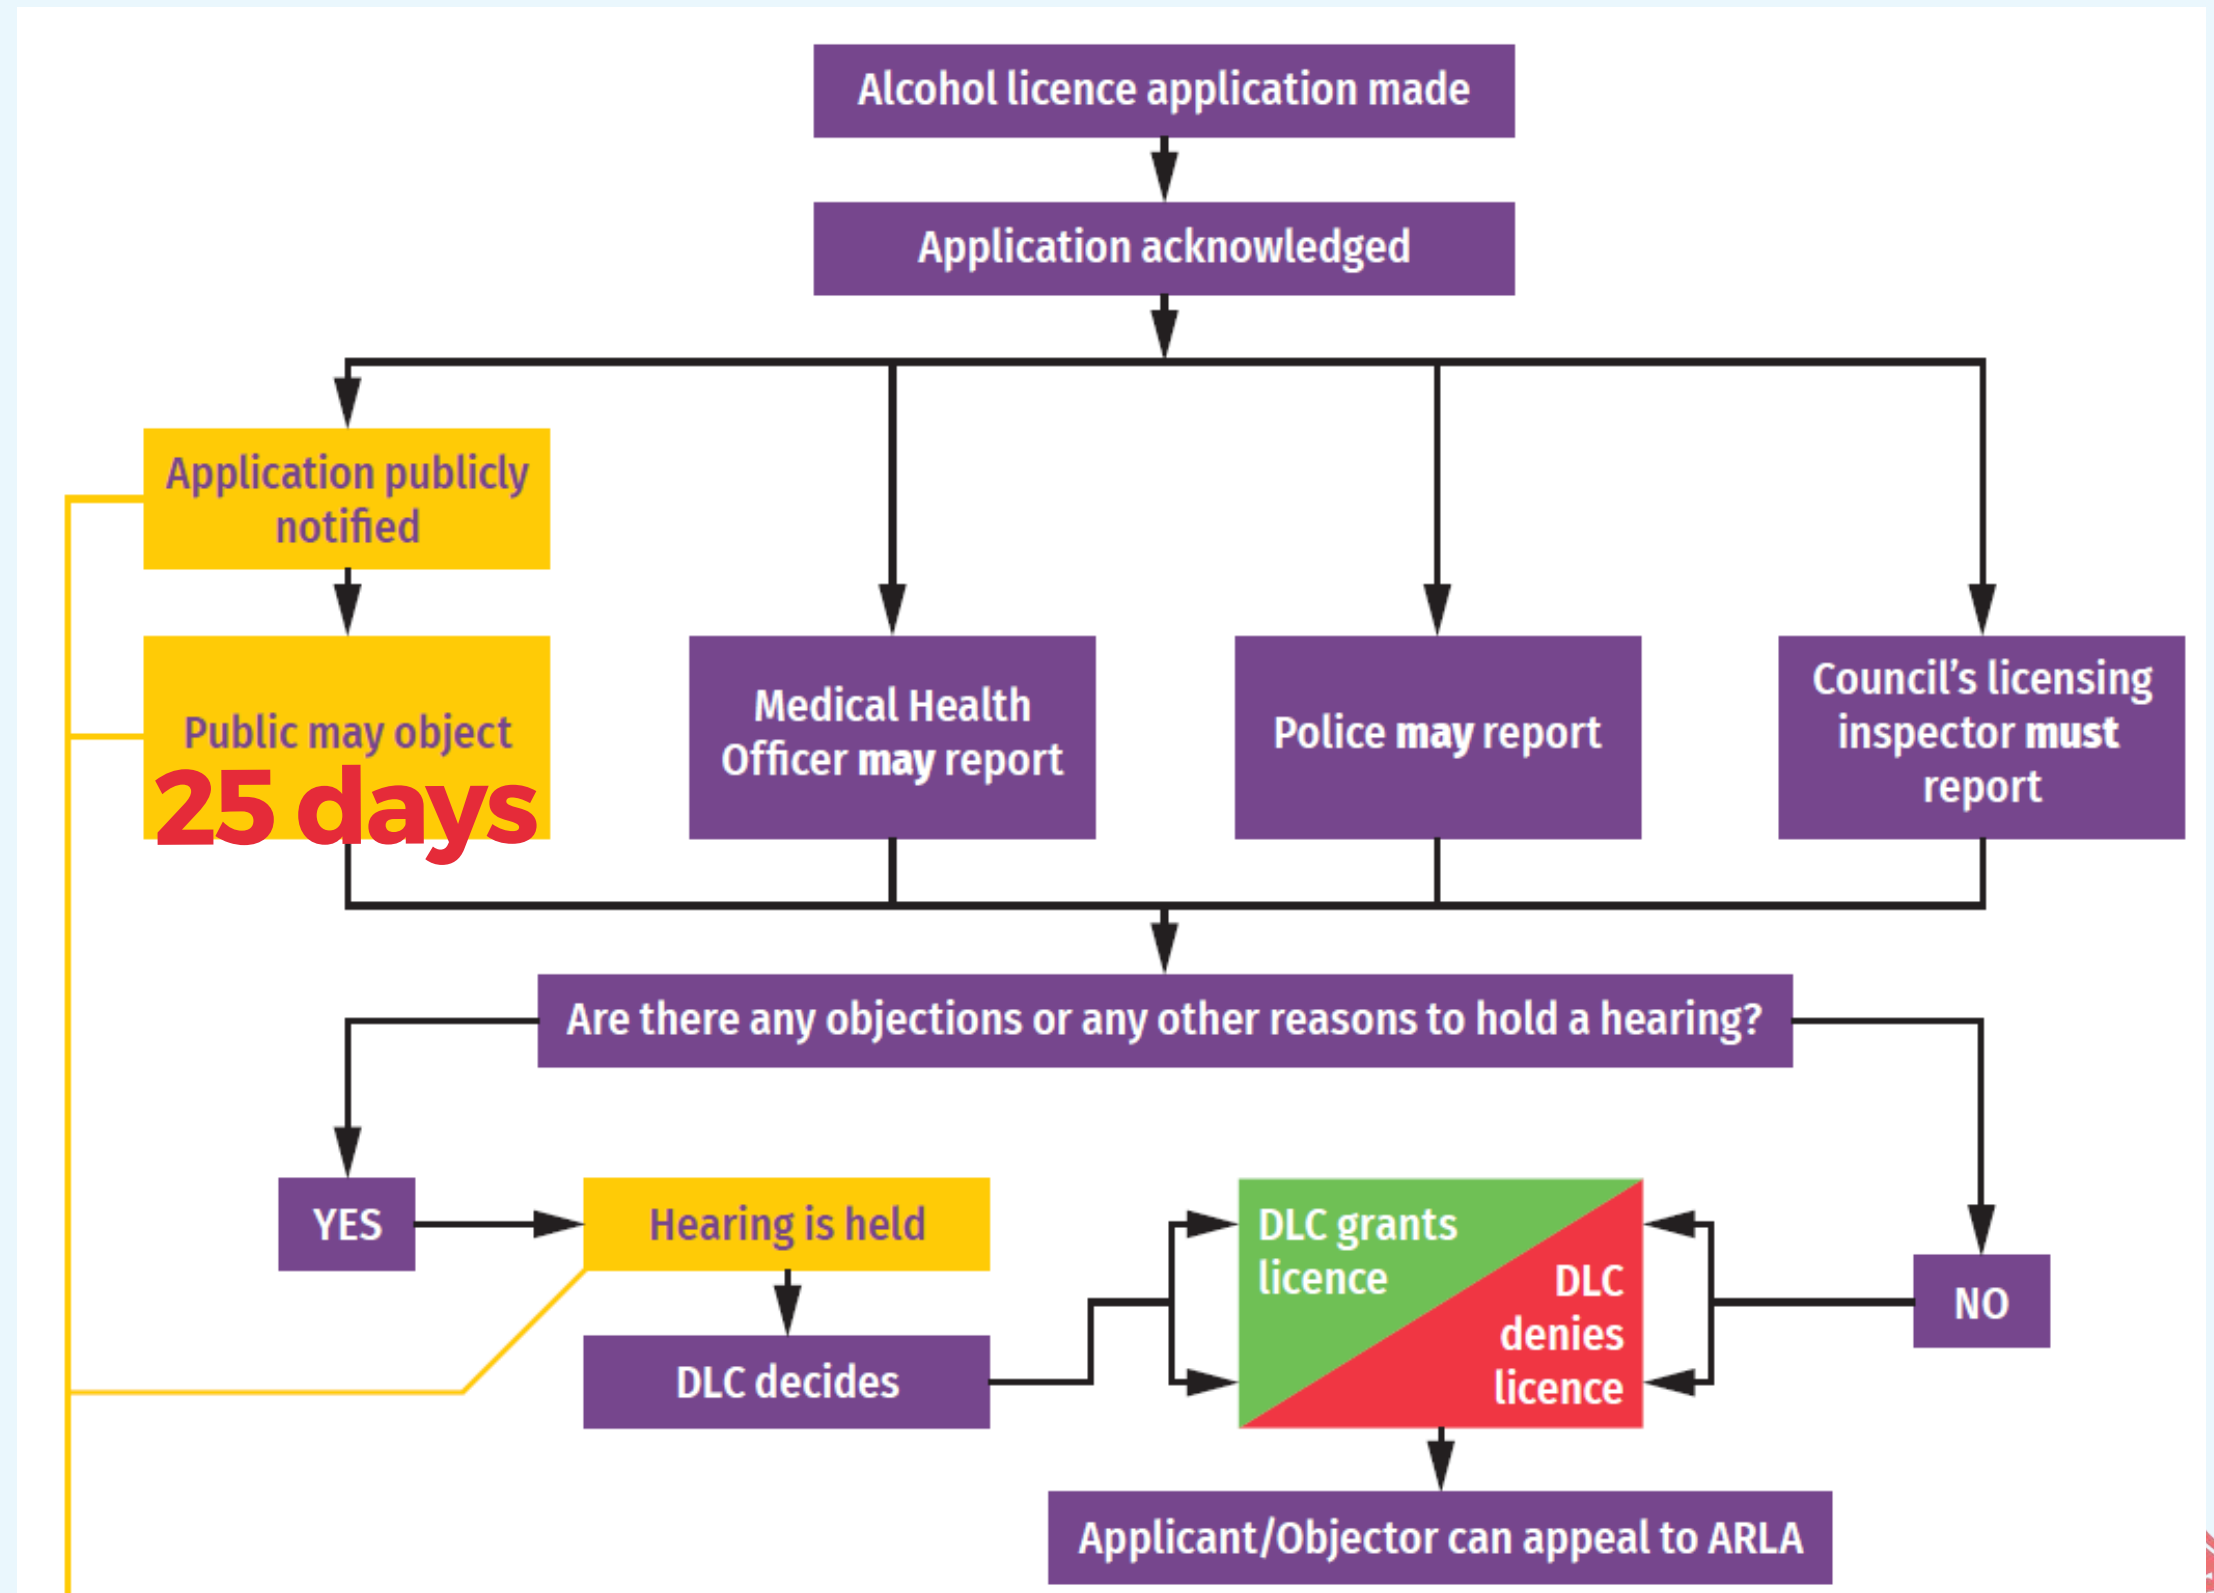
Alcohol licence application made

Application acknowledged

Application publicly notified

Public may object

25 days

Medical Health Officer may report

Police may report

Council's licensing inspector must report

Are there any objections or any other reasons to hold a hearing?

YES

Hearing is held

DLC decides

DLC grants licence

DLC denies licence

NO

Applicant/Objector can appeal to ARLA